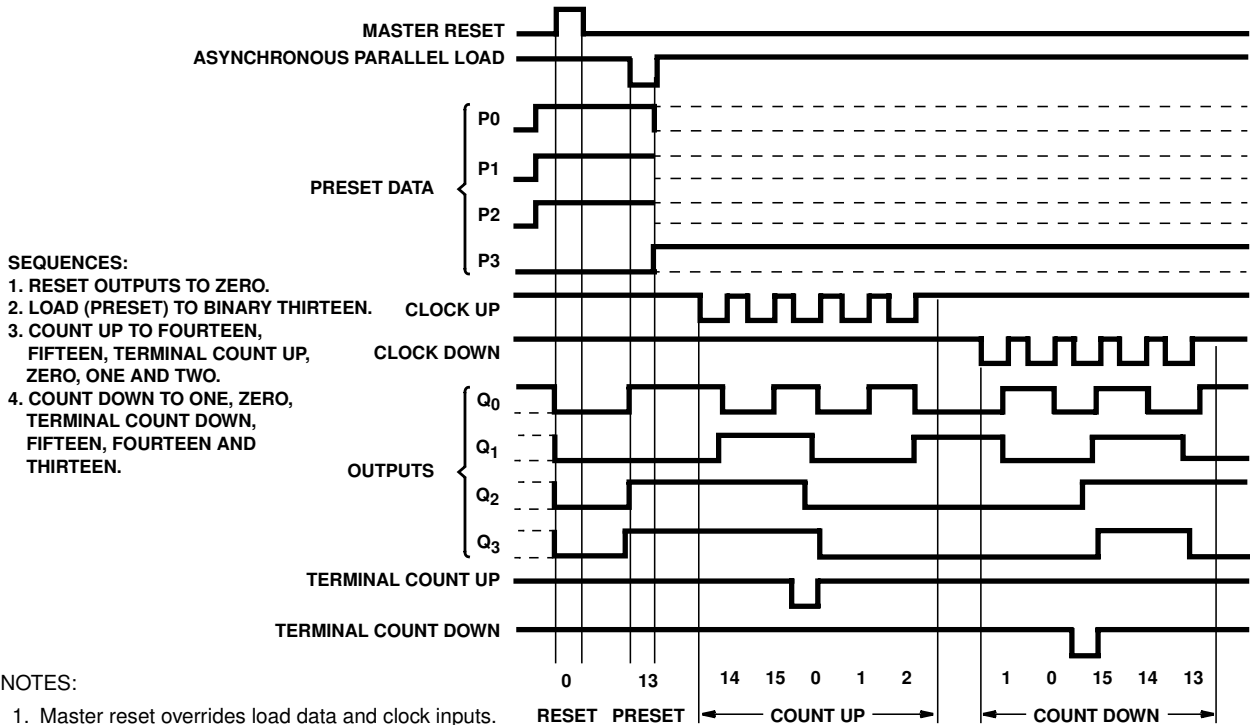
MASTER RESET

ASYNCHRONOUS PARALLEL LOAD

PRESET DATA

P0

P1

P2

P3

SEQUENCES:
1. RESET OUTPUTS TO ZERO.
2. LOAD (PRESET) TO BINARY THIRTEEN.
3. COUNT UP TO FOURTEEN, FIFTEEN, TERMINAL COUNT UP, ZERO, ONE AND TWO.
4. COUNT DOWN TO ONE, ZERO, TERMINAL COUNT DOWN, FIFTEEN, FOURTEEN AND THIRTEEN.

CLOCK UP

CLOCK DOWN

OUTPUTS

$Q_0$

$Q_1$

$Q_2$

$Q_3$

TERMINAL COUNT UP

TERMINAL COUNT DOWN

0 13 14 15 0 1 2 1 0 15 14 13

RESET PRESET COUNT UP COUNT DOWN

NOTES:

1. Master reset overrides load data and clock inputs.